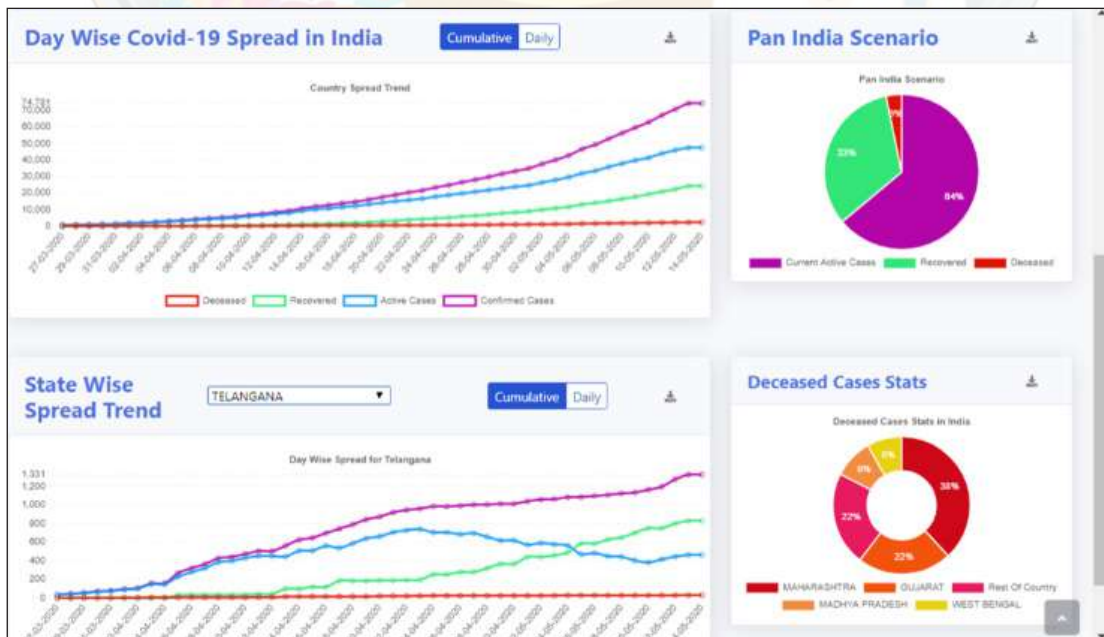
Day Wise Covid-19 Spread in India

Cumulative Daily

Country Spread Trend

74,281
70,000
60,000
50,000
40,000
30,000
20,000
10,000
0

27-03-2020 29-03-2020 31-03-2020 02-04-2020 04-04-2020 06-04-2020 08-04-2020 10-04-2020 12-04-2020 14-04-2020 16-04-2020 18-04-2020 20-04-2020 22-04-2020 24-04-2020 26-04-2020 28-04-2020 30-04-2020 02-05-2020 04-05-2020 06-05-2020 08-05-2020 10-05-2020 12-05-2020 14-05-2020

Deceased Recovered Active Cases Confirmed Cases

Pan India Scenario

Pan India Scenario

33%
64%
3%

Current Active Cases Recovered Deceased

State Wise Spread Trend

TELANGANA

Cumulative Daily

Day Wise Spread for Telangana

1,331
1,200
1,000
800
600
400
200
0

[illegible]

Deceased Cases Stats

Deceased Cases Stats in India

38%
22%
22%
8%
6%

MAHARASHTRA GUJARAT Rest Of Country MADHYA PRADESH WEST BENGAL